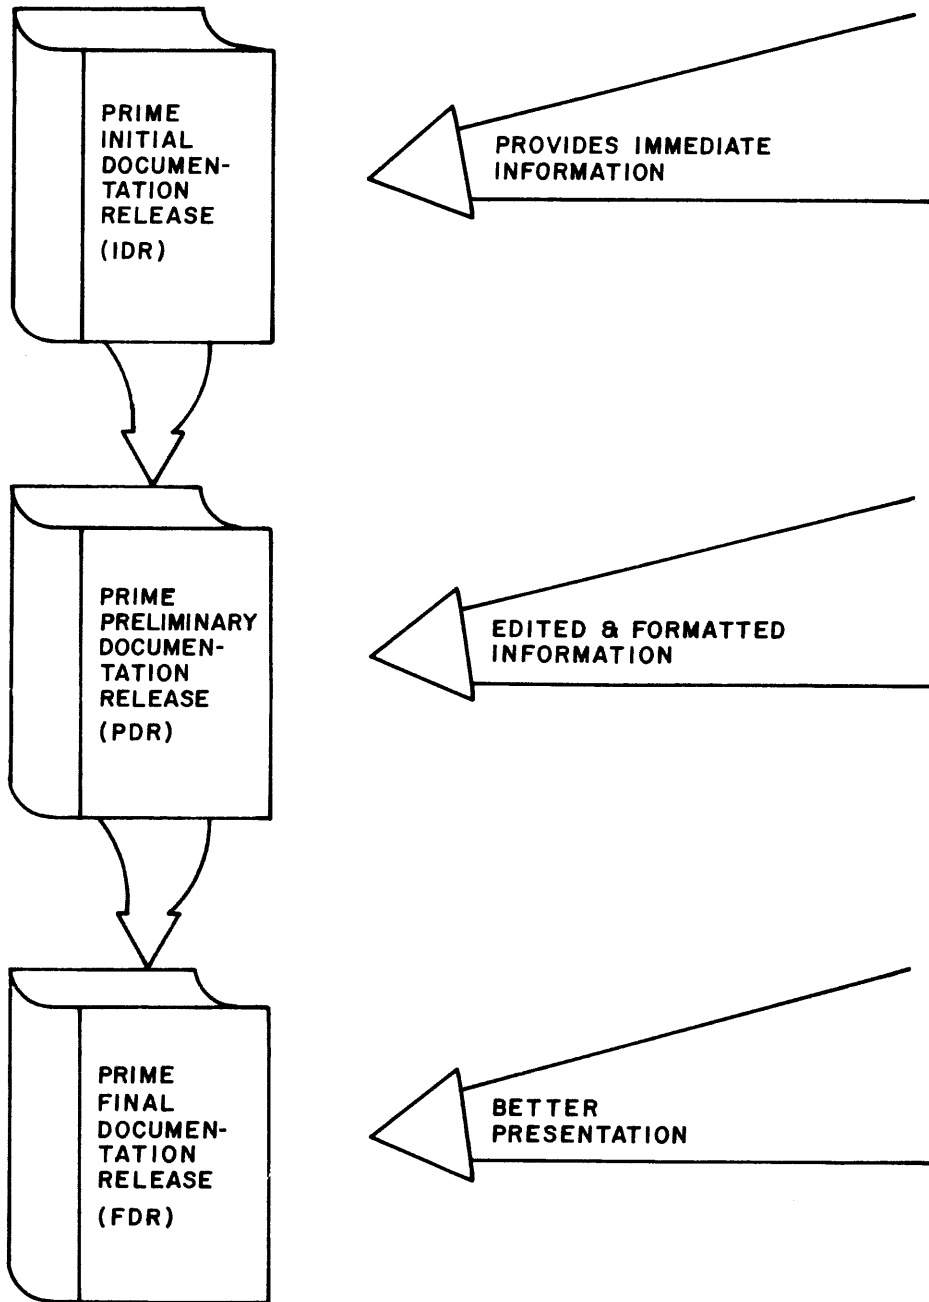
PRIME INITIAL DOCUMENTATION RELEASE (IDR)

PROVIDES IMMEDIATE INFORMATION

PRIME PRELIMINARY DOCUMENTATION RELEASE (PDR)

EDITED & FORMATTED INFORMATION

PRIME FINAL DOCUMENTATION RELEASE (FDR)

BETTER PRESENTATION